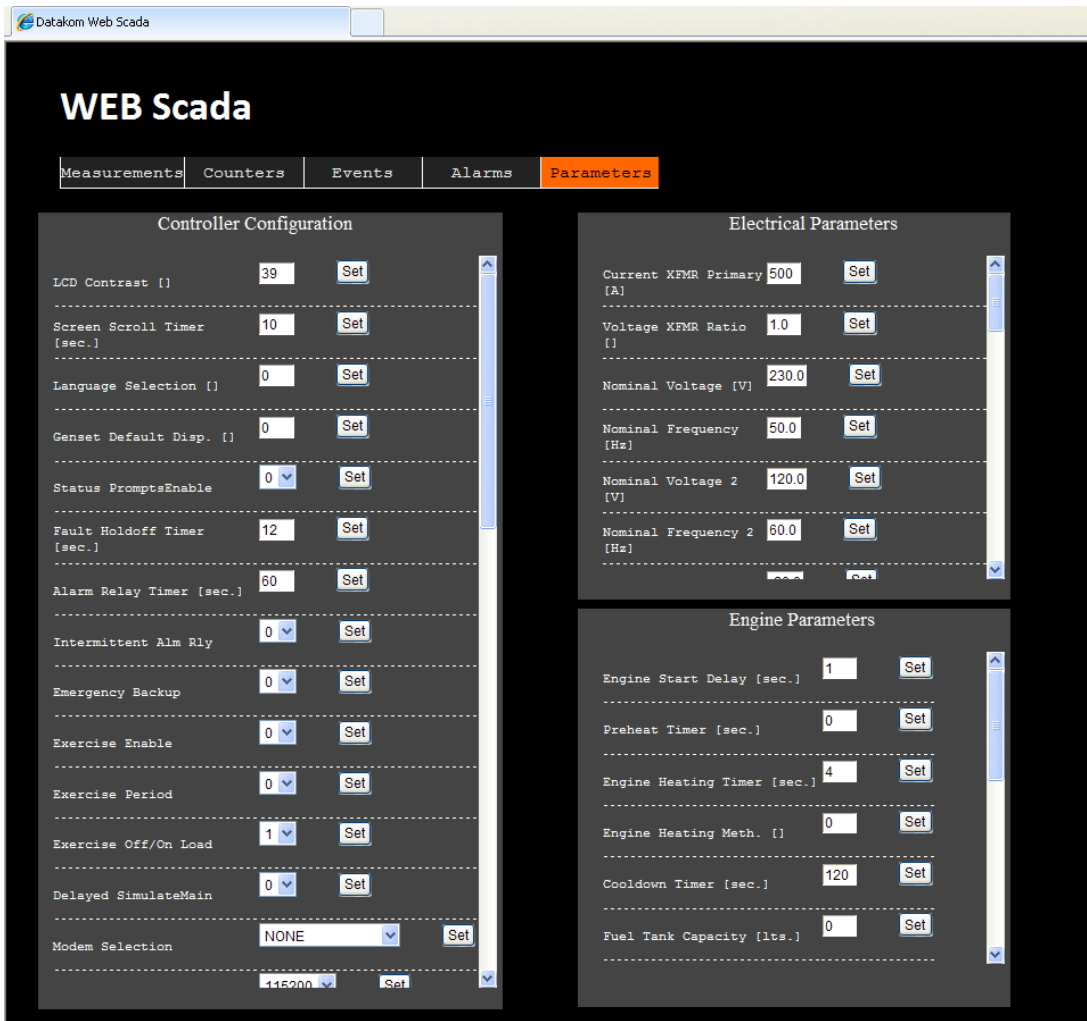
Datakom Web Scada

WEB Scada

Measurements Counters Events Alarms Parameters

Controller Configuration

LCD Contrast [] 39 Set

Screen Scroll Timer [sec.] 10 Set

Language Selection [] 0 Set

Genset Default Disp. [] 0 Set

Status PromptsEnable 0 Set

Fault Holdoff Timer [sec.] 12 Set

Alarm Relay Timer [sec.] 60 Set

Intermittent Alm Rly 0 Set

Emergency Backup 0 Set

Exercise Enable 0 Set

Exercise Period 0 Set

Exercise Off/On Load 1 Set

Delayed SimulateMain 0 Set

Modem Selection NONE Set

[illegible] Set

Electrical Parameters

Current XFMR Primary [A] 500 Set

Voltage XFMR Ratio [] 1.0 Set

Nominal Voltage [V] 230.0 Set

Nominal Frequency [Hz] 50.0 Set

Nominal Voltage 2 [V] 120.0 Set

Nominal Frequency 2 [Hz] 60.0 Set

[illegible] Set

Engine Parameters

Engine Start Delay [sec.] 1 Set

Preheat Timer [sec.] 0 Set

Engine Heating Timer [sec.] 4 Set

Engine Heating Meth. [] 0 Set

Cooldown Timer [sec.] 120 Set

Fuel Tank Capacity [lts.] 0 Set